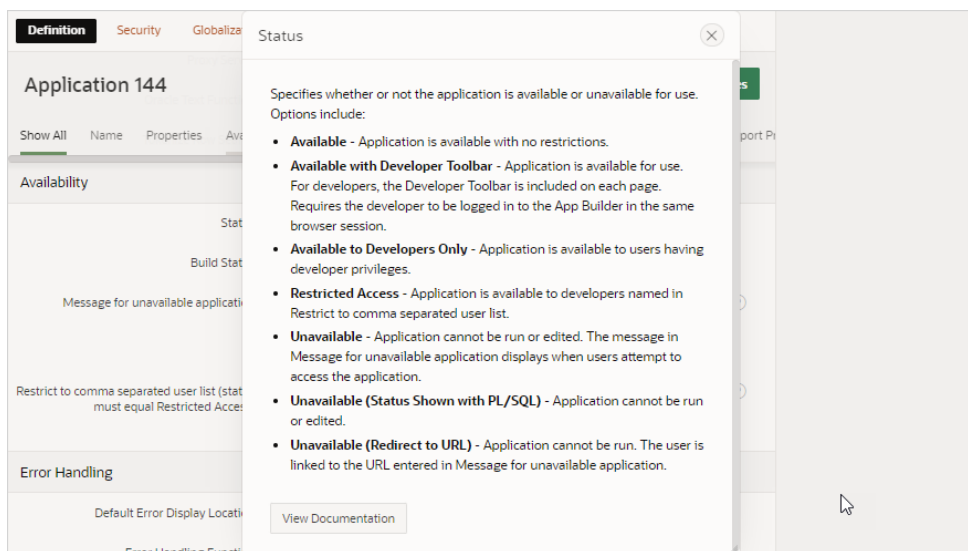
Definition Security Globaliza

Application 144

Show All Name Properties Av

Availability

Stat

Build Stat

Message for unavailable applicati

Restrict to comma separated user list (stat must equal Restricted Acce

Error Handling

Default Error Display Locati

Status

Specifies whether or not the application is available or unavailable for use. Options include:

- **Available** - Application is available with no restrictions.
- **Available with Developer Toolbar** - Application is available for use. For developers, the Developer Toolbar is included on each page. Requires the developer to be logged in to the App Builder in the same browser session.
- **Available to Developers Only** - Application is available to users having developer privileges.
- **Restricted Access** - Application is available to developers named in Restrict to comma separated user list.
- **Unavailable** - Application cannot be run or edited. The message in Message for unavailable application displays when users attempt to access the application.
- **Unavailable (Status Shown with PL/SQL)** - Application cannot be run or edited.
- **Unavailable (Redirect to URL)** - Application cannot be run. The user is linked to the URL entered in Message for unavailable application.

View Documentation

s

port Pr